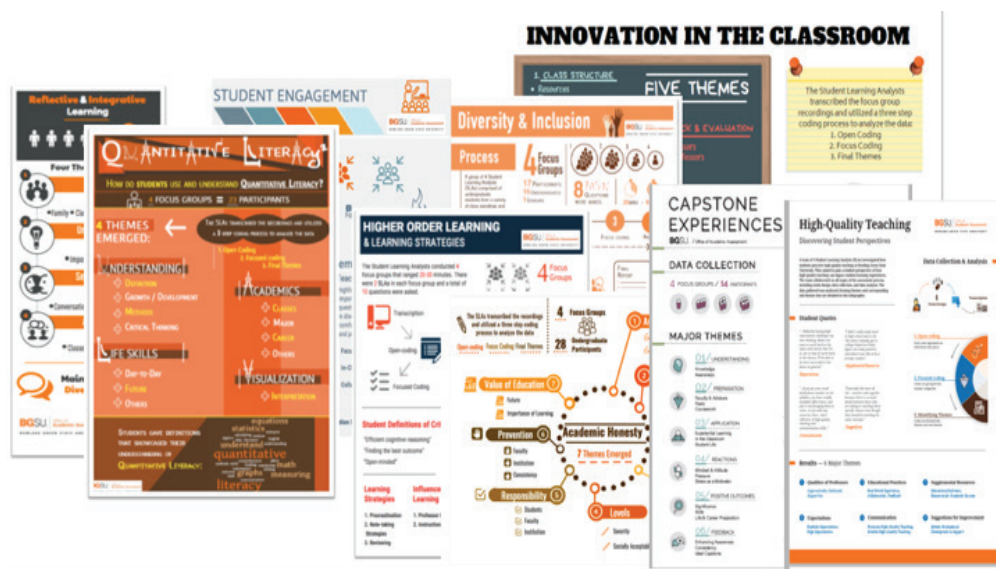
INNOVATION IN THE CLASSROOM

1. CLASS STRUCTURE
• Resources

FIVE THEMES

The Student Learning Analysts transcribed the focus group recordings and utilized a three step coding process to analyze the data:
1. Open Coding
2. Focus Coding
3. Final Themes

Reflective & Integrative Learning

Four Th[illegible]

• Family • C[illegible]

• Impo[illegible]

• Conversati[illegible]

• Classr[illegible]

Main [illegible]

BGSU

STUDENT ENGAGEMENT

BGSU

Diversity & Inclusion

Process

4 Focus Groups

17 Participants

8 Questions

3

Quantitative Literacy

HOW DO STUDENTS USE AND UNDERSTAND QUANTITATIVE LITERACY?

4 FOCUS GROUPS = 23 PARTICIPANTS

4 THEMES EMERGED:

THE SLAS TRANSCRIBED THE RECORDINGS AND UTILIZED A 3 STEP CODING PROCESS TO ANALYZE THE DATA
1. Open Coding
2. Focused coding
3. Final Themes

UNDERSTANDING
DEFINITION
GROWTH / DEVELOPMENT
METHODS
CRITICAL THINKING

ACADEMICS
CLASSES
MAJOR
CAREER
OTHERS

LIFE SKILLS
DAY-TO-DAY
FUTURE
OTHERS

VISUALIZATION
INTERPRETATION

STUDENTS GAVE DEFINITIONS THAT SHOWCASED THEIR UNDERSTANDING OF QUANTITATIVE LITERACY:

equations statistics quantitative math measuring literacy

HIGHER ORDER LEARNING & LEARNING STRATEGIES

BGSU

The Student Learning Analysts conducted 4 focus groups that ranged 20-35 minutes. There were 2 SLAs in each focus group and a total of 10 questions were asked.

4 Focus Groups

Transcription

Open-coding

Focused Coding

Student Definitions of Cri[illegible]

"Efficient cognitive reasoning"
"Finding the best outcome"
"Open-minded"

Learning Strategies
1. Procrastination
2. Note-taking Strategies
3. Reviewing

Influence Learning
1. Professor
2. Instruction

The SLAs transcribed the recordings and utilized a three step coding process to analyze the data

Open coding   Focus Coding   Final Themes

4 Focus Groups
28 Undergraduate Participants

Value of Education
Future
Importance of Learning

Prevention
Faculty
Institution
Consistency

Academic Honesty

7 Themes Emerged

Responsibility
Students
Faculty
Institution

Levels
Severity
Socially Acceptabl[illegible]

CAPSTONE EXPERIENCES

BGSU

DATA COLLECTION

4 FOCUS GROUPS / 14 PARTICIPANTS

MAJOR THEMES

01 UNDERSTANDING
02 PREPARATION
03 APPLICATION
04 REACTIONS
05 POSITIVE OUTCOMES
06 FEEDBACK

High-Quality Teaching

Discovering Student Perspectives

BGSU

Data Collection & Analysis

Student Quotes

Results — 6 Major Themes

Qualities of Professors
Educational Practices
Supplemental Resources
Expectations
Communication
Suggestions for Improvement